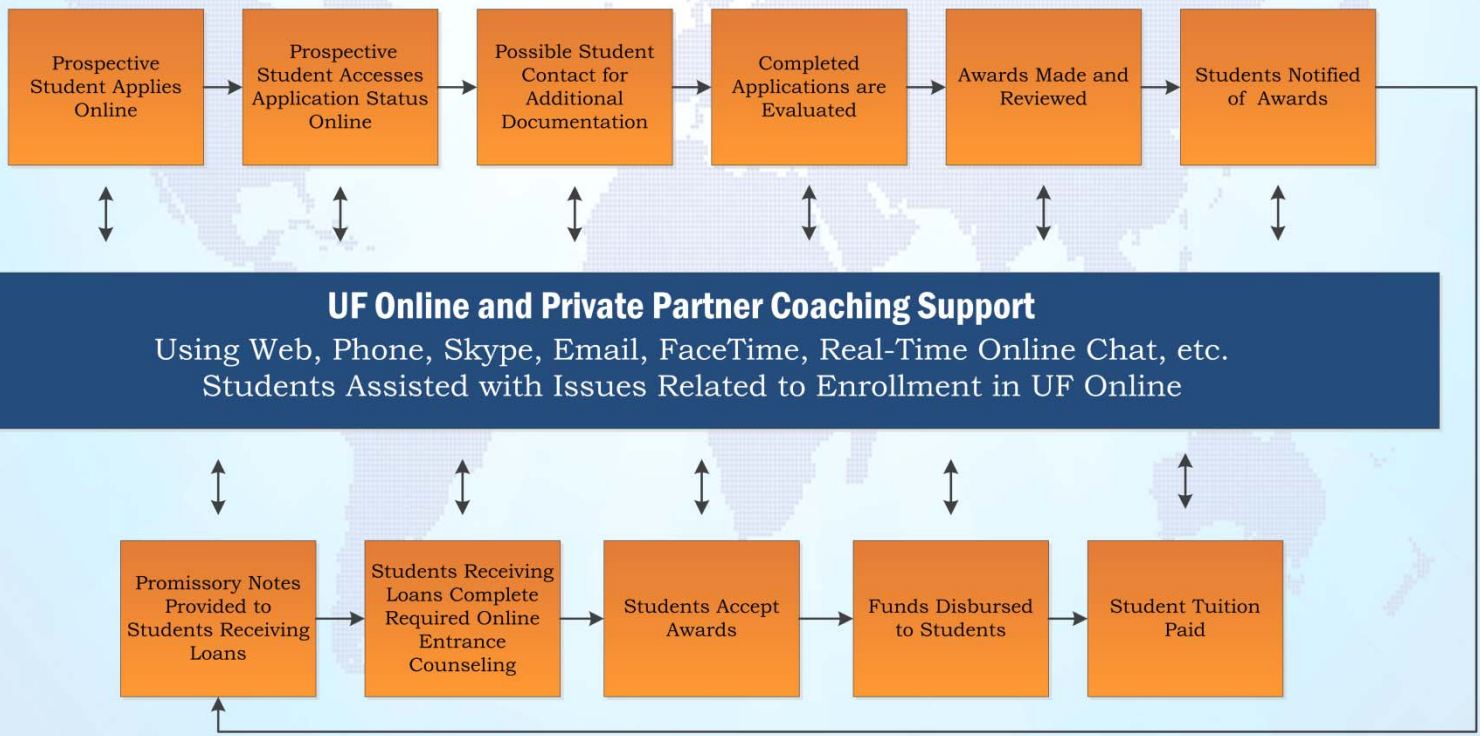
Prospective Student Applies Online

Prospective Student Accesses Application Status Online

Possible Student Contact for Additional Documentation

Completed Applications are Evaluated

Awards Made and Reviewed

Students Notified of Awards

UF Online and Private Partner Coaching Support
Using Web, Phone, Skype, Email, FaceTime, Real-Time Online Chat, etc.
Students Assisted with Issues Related to Enrollment in UF Online

Promissory Notes Provided to Students Receiving Loans

Students Receiving Loans Complete Required Online Entrance Counseling

Students Accept Awards

Funds Disbursed to Students

Student Tuition Paid